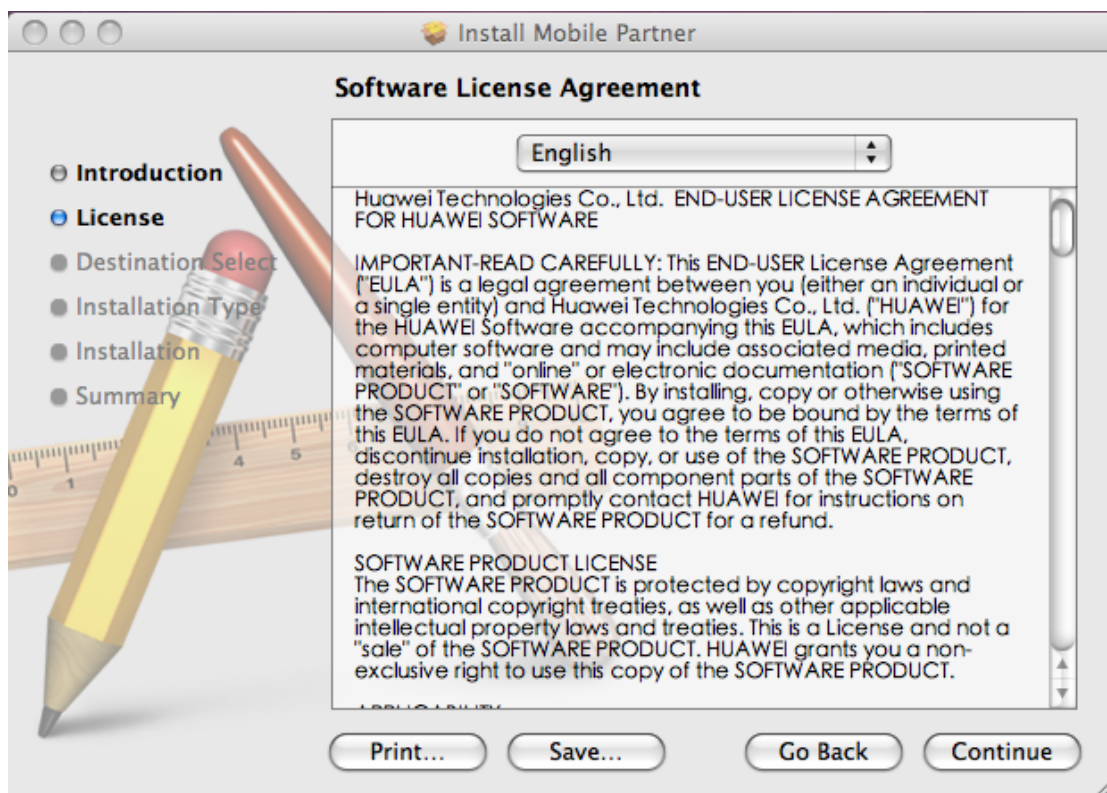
Install Mobile Partner

Software License Agreement

Introduction
License
Destination Select
Installation Type
Installation
Summary

English

Huawei Technologies Co., Ltd. END-USER LICENSE AGREEMENT FOR HUAWEI SOFTWARE

IMPORTANT-READ CAREFULLY: This END-USER License Agreement ("EULA") is a legal agreement between you (either an individual or a single entity) and Huawei Technologies Co., Ltd. ("HUAWEI") for the HUAWEI Software accompanying this EULA, which includes computer software and may include associated media, printed materials, and "online" or electronic documentation ("SOFTWARE PRODUCT" or "SOFTWARE"). By installing, copy or otherwise using the SOFTWARE PRODUCT, you agree to be bound by the terms of this EULA. If you do not agree to the terms of this EULA, discontinue installation, copy, or use of the SOFTWARE PRODUCT, destroy all copies and all component parts of the SOFTWARE PRODUCT, and promptly contact HUAWEI for instructions on return of the SOFTWARE PRODUCT for a refund.

SOFTWARE PRODUCT LICENSE
The SOFTWARE PRODUCT is protected by copyright laws and international copyright treaties, as well as other applicable intellectual property laws and treaties. This is a License and not a "sale" of the SOFTWARE PRODUCT. HUAWEI grants you a non-exclusive right to use this copy of the SOFTWARE PRODUCT.

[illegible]

Print... Save... Go Back Continue